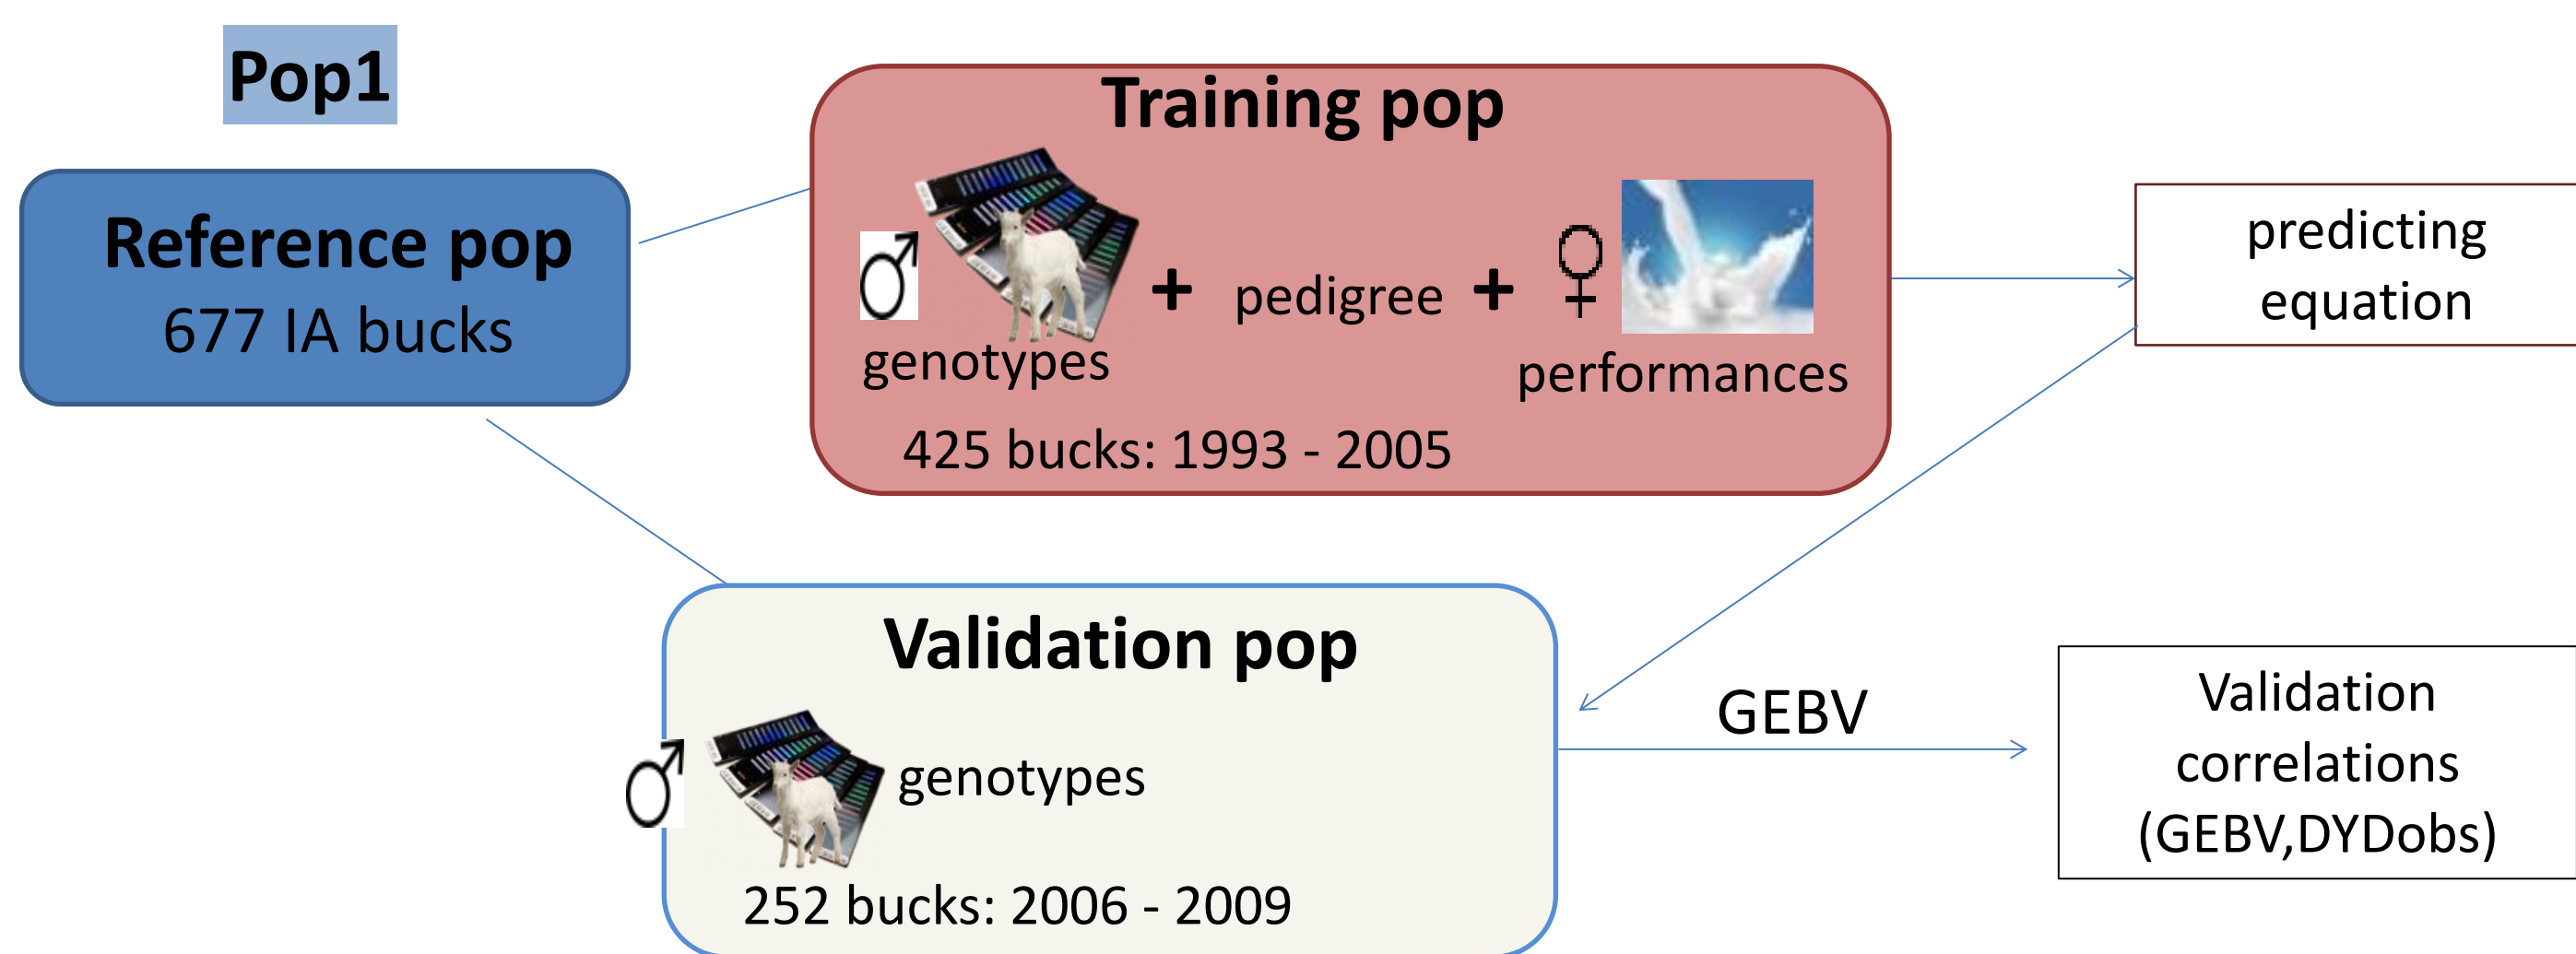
Pop1

Reference pop
677 IA bucks

Training pop
♂ genotypes + pedigree + ♀ performances
425 bucks: 1993 - 2005

predicting equation

Validation pop
♂ genotypes
252 bucks: 2006 - 2009

GEBV

Validation correlations (GEBV,DYDobs)